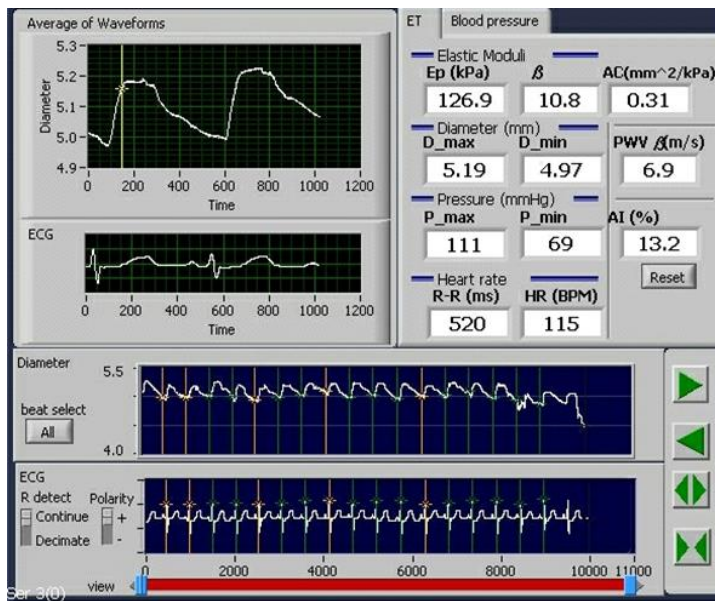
Average of Waveforms

Diameter

5.3
5.2
5.1
5.0
4.9

0 200 400 600 800 1000 1200

Time

ECG

0 200 400 600 800 1000 1200

Time

ET

Blood pressure

Elastic Moduli

Ep (kPa)

β

AC(mm^2/kPa)

126.9

10.8

0.31

Diameter (mm)

D_max

D_min

5.19

4.97

PWV β(m/s)

6.9

Pressure (mmHg)

P_max

P_min

111

69

AI (%)

13.2

Reset

Heart rate

R-R (ms)

HR (BPM)

520

115

Diameter

5.5

beat select

All

4.0

ECG

R detect

Polarity

Continue

Decimate

+

-

0 2000 4000 6000 8000 10000 11000

view

Ser 3(0)